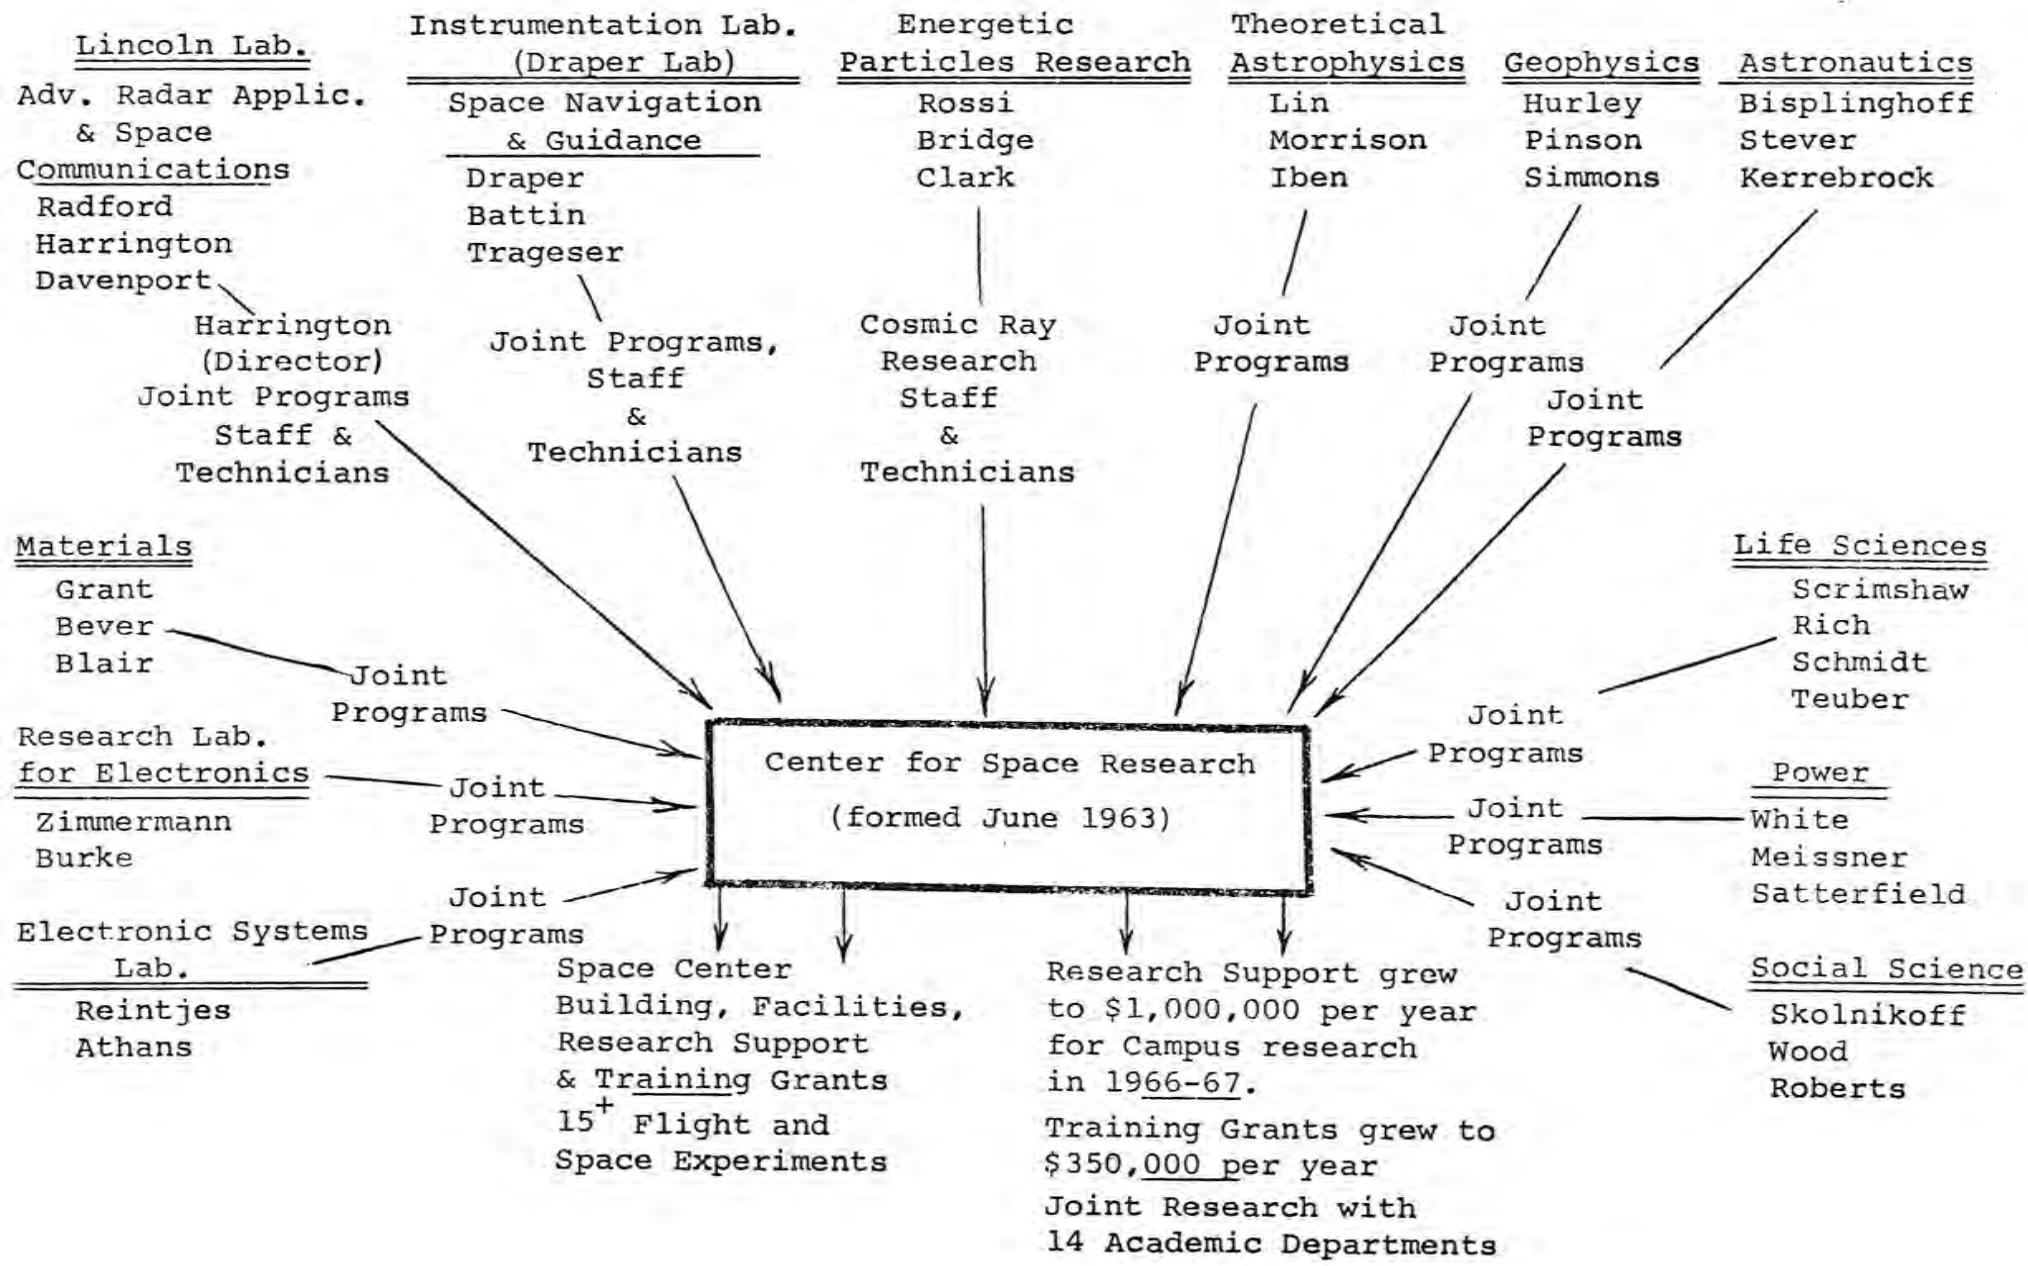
Lincoln Lab.
Adv. Radar Applic. & Space Communications
Radford
Harrington
Davenport

Harrington (Director)
Joint Programs
Staff & Technicians

Instrumentation Lab. (Draper Lab)
Space Navigation & Guidance
Draper
Battin
Trageser

Joint Programs, Staff & Technicians

Energetic Particles Research
Rossi
Bridge
Clark

Cosmic Ray Research Staff & Technicians

Theoretical Astrophysics
Lin
Morrison
Iben

Joint Programs

Geophysics
Hurley
Pinson
Simmons

Joint Programs

Astronautics
Bisplinghoff
Stever
Kerrebrock

Joint Programs

Materials
Grant
Bever
Blair

Joint Programs

Research Lab. for Electronics
Zimmermann
Burke

Joint Programs

Electronic Systems Lab.
Reintjes
Athans

Joint Programs

Center for Space Research
(formed June 1963)

Life Sciences
Scrimshaw
Rich
Schmidt
Teuber

Joint Programs

Power
White
Meissner
Satterfield

Joint Programs

Social Science
Skolnikoff
Wood
Roberts

Joint Programs

Space Center Building, Facilities, Research Support & Training Grants
$15^+$ Flight and Space Experiments

Research Support grew to $1,000,000 per year for Campus research in 1966-67.
Training Grants grew to $350,000 per year
Joint Research with 14 Academic Departments